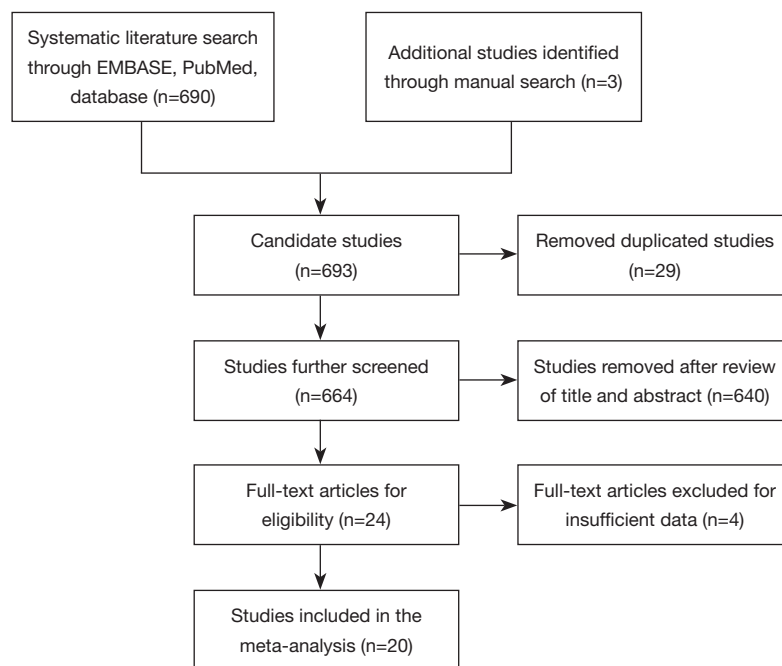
Systematic literature search through EMBASE, PubMed, database (n=690)

Additional studies identified through manual search (n=3)

Candidate studies (n=693)

Removed duplicated studies (n=29)

Studies further screened (n=664)

Studies removed after review of title and abstract (n=640)

Full-text articles for eligibility (n=24)

Full-text articles excluded for insufficient data (n=4)

Studies included in the meta-analysis (n=20)